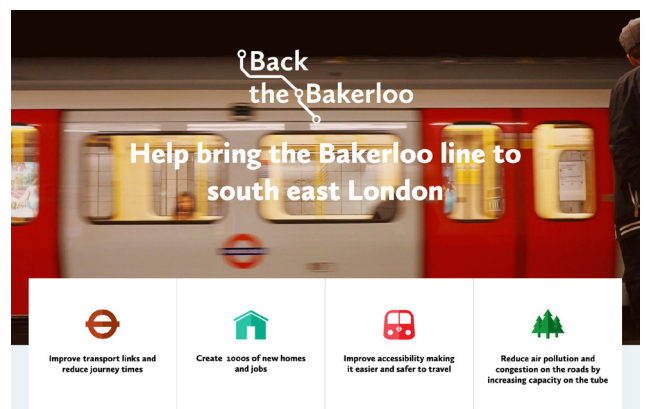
Back the Bakerloo

Help bring the Bakerloo line to south east London

Improve transport links and reduce journey times

Create 1000s of new homes and jobs

Improve accessibility making it easier and safer to travel

Reduce air pollution and congestion on the roads by increasing capacity on the tube